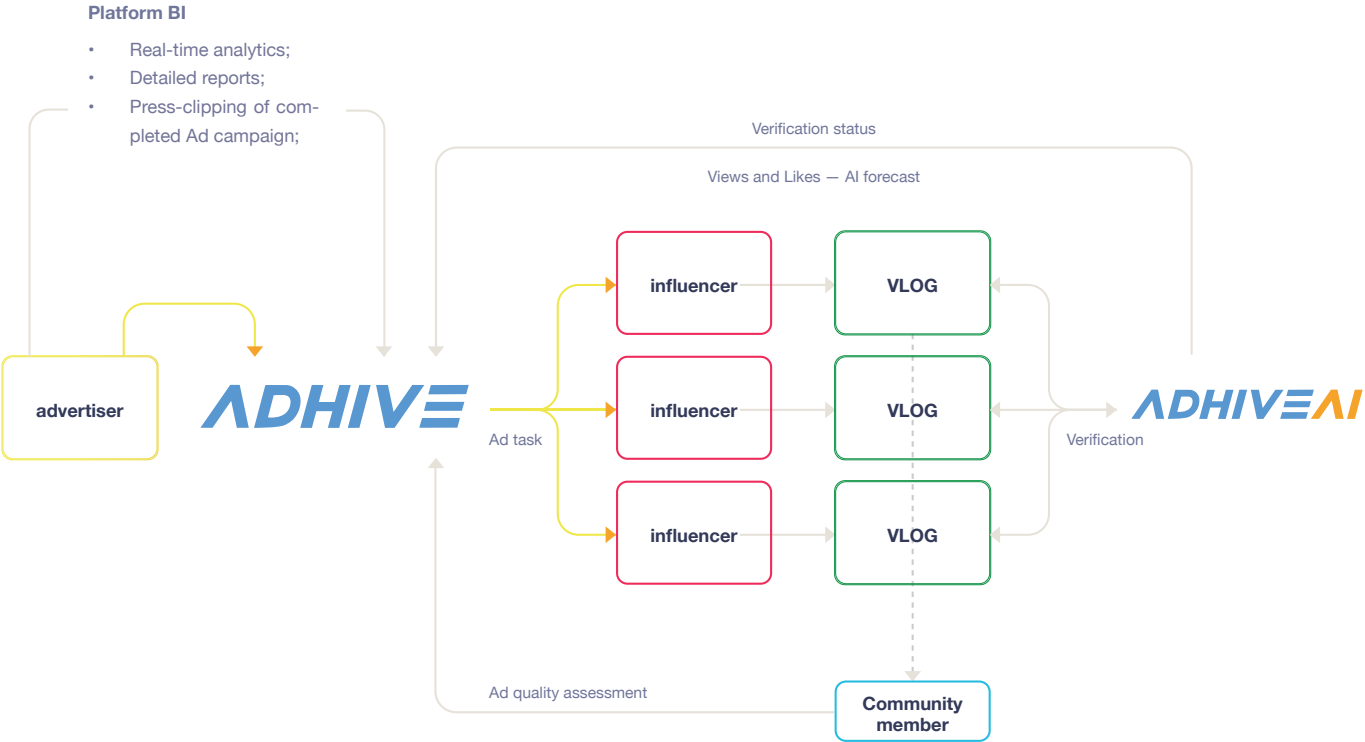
Platform BI

- Real-time analytics;
- Detailed reports;
- Press-clipping of completed Ad campaign;

Verification status

Views and Likes — AI forecast

advertiser

ADHIVE

Ad task

influencer

influencer

influencer

VLOG

VLOG

VLOG

ADHIVEAI

Verification

Ad quality assessment

Community member